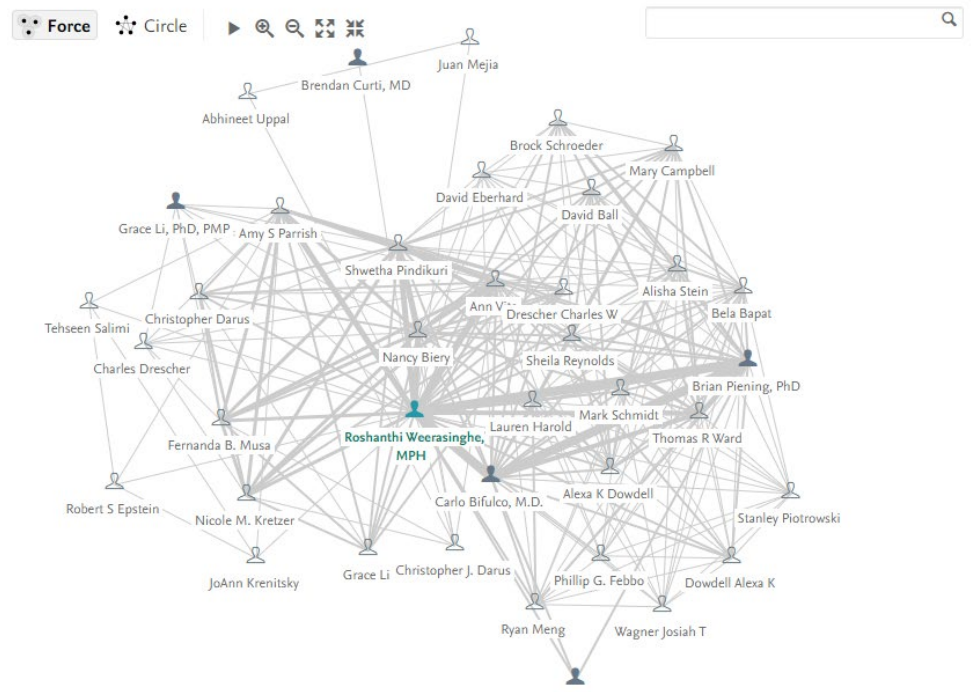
Force Circle

Juan Mejia
Brendan Curti, MD
Abhineet Uppal
Brock Schroeder
Mary Campbell
David Eberhard
David Ball
Grace Li, PhD, PMP
Amy S Parrish
Shwetha Pindikuri
Alisha Stein
Ann Vi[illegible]
Bela Bapat
Tehseen Salimi
Christopher Darus
Drescher Charles W
Charles Drescher
Nancy Biery
Sheila Reynolds
Brian Piening, PhD
Lauren Harold
Mark Schmidt
Fernanda B. Musa
Roshanthi Weerasinghe, MPH
Thomas R Ward
Alexa K Dowdell
Robert S Epstein
Carlo Bifulco, M.D.
Stanley Piotrowski
Nicole M. Kretzer
Christopher J. Darus
Grace Li
JoAnn Krenitsky
Phillip G. Febbo
Dowdell Alexa K
Ryan Meng
Wagner Josiah T